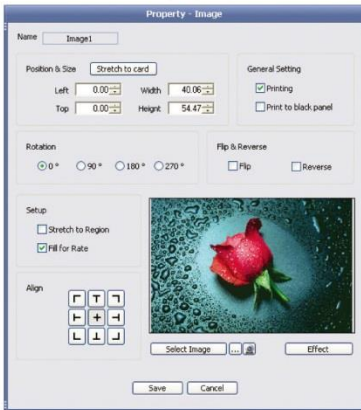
Property - Image

Name Image1

Position & Size Stretch to card

Left 0.00

Width 40.06

Top 0.00

Height 54.47

General Setting

Printing

Print to black panel

Rotation

0 °

90 °

180 °

270 °

Flip & Reverse

Flip

Reverse

Setup

Stretch to Region

Fill for Rate

Align

Select Image

...

Effect

Save

Cancel